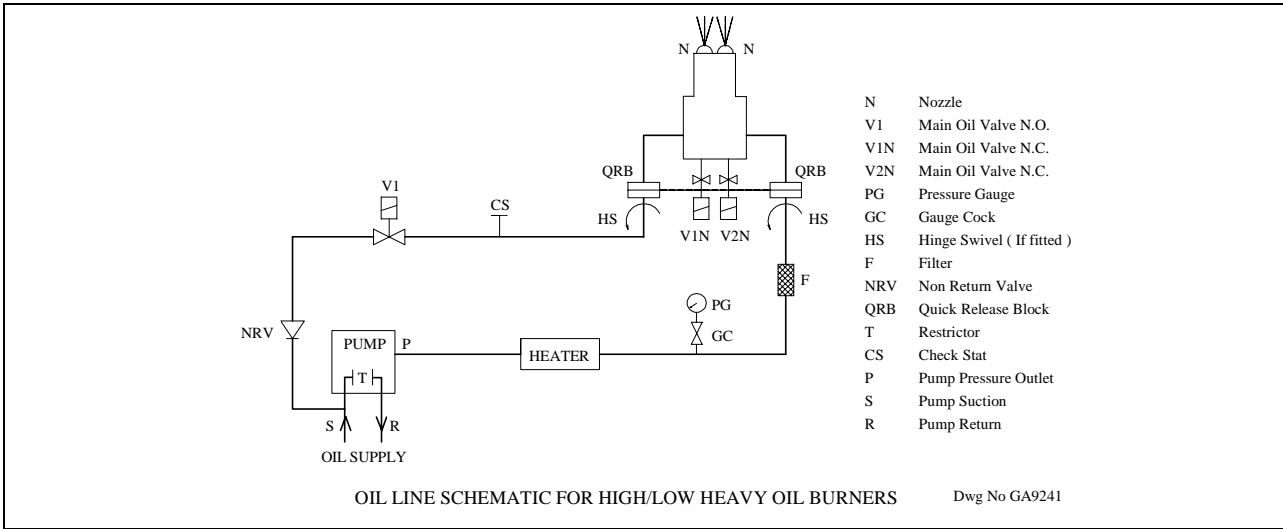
N N

V1

CS

QRB QRB

HS HS

V1N V2N

F

PG

GC

NRV

PUMP P

T

HEATER

S R

OIL SUPPLY

| | |
|---|---|
| N | Nozzle |
| V1 | Main Oil Valve N.O. |
| V1N | Main Oil Valve N.C. |
| V2N | Main Oil Valve N.C. |
| PG | Pressure Gauge |
| GC | Gauge Cock |
| HS | Hinge Swivel ( If fitted ) |
| F | Filter |
| NRV | Non Return Valve |
| QRB | Quick Release Block |
| T | Restrictor |
| CS | Check Stat |
| P | Pump Pressure Outlet |
| S | Pump Suction |
| R | Pump Return |

OIL LINE SCHEMATIC FOR HIGH/LOW HEAVY OIL BURNERS

Dwg No GA9241